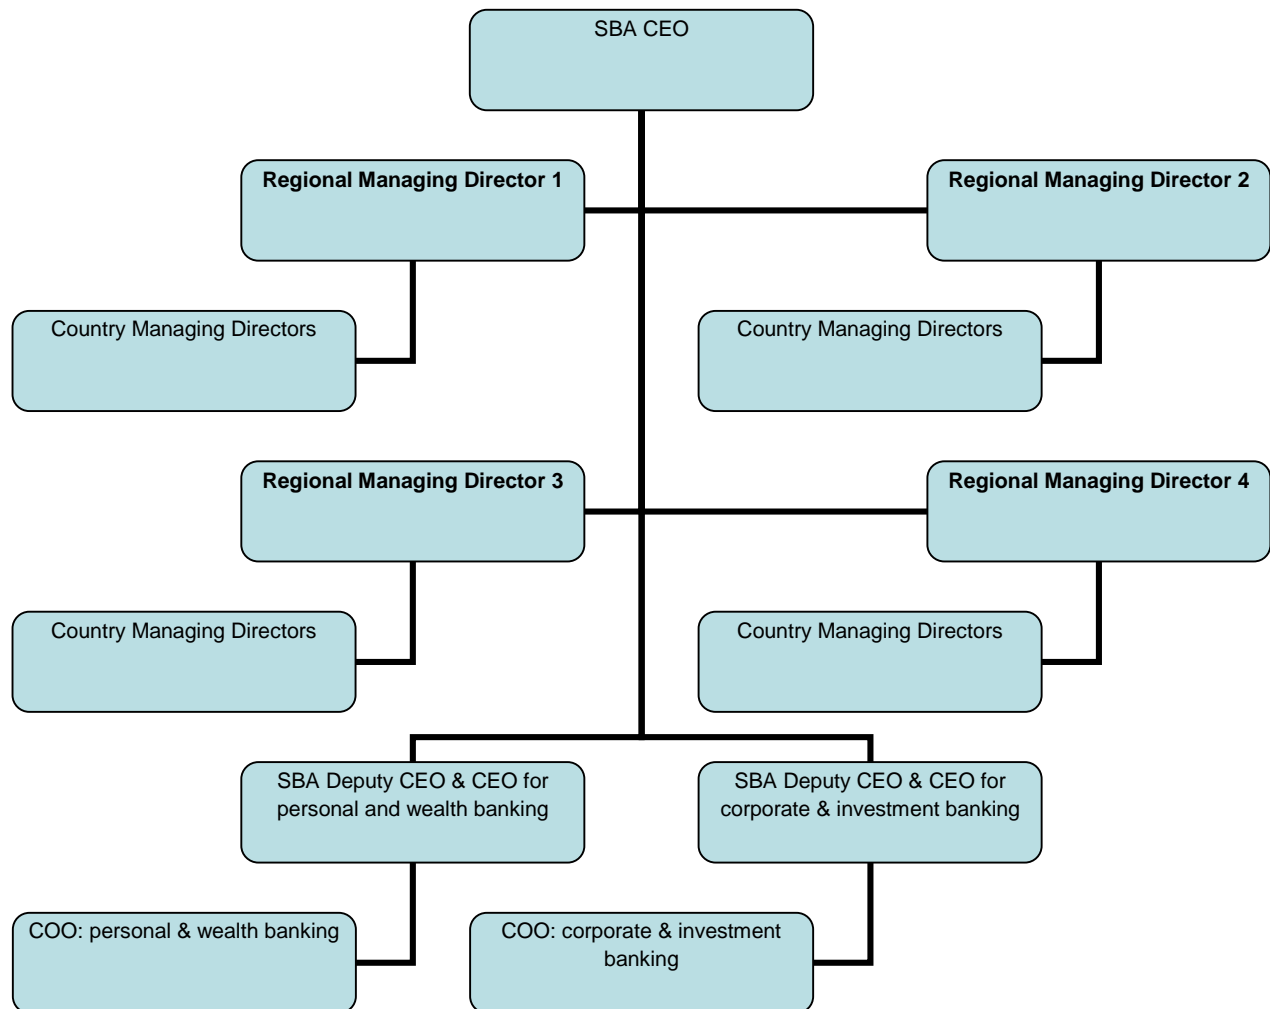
SBA CEO

Regional Managing Director 1

Regional Managing Director 2

Country Managing Directors

Country Managing Directors

Regional Managing Director 3

Regional Managing Director 4

Country Managing Directors

Country Managing Directors

SBA Deputy CEO & CEO for personal and wealth banking

SBA Deputy CEO & CEO for corporate & investment banking

COO: personal & wealth banking

COO: corporate & investment banking